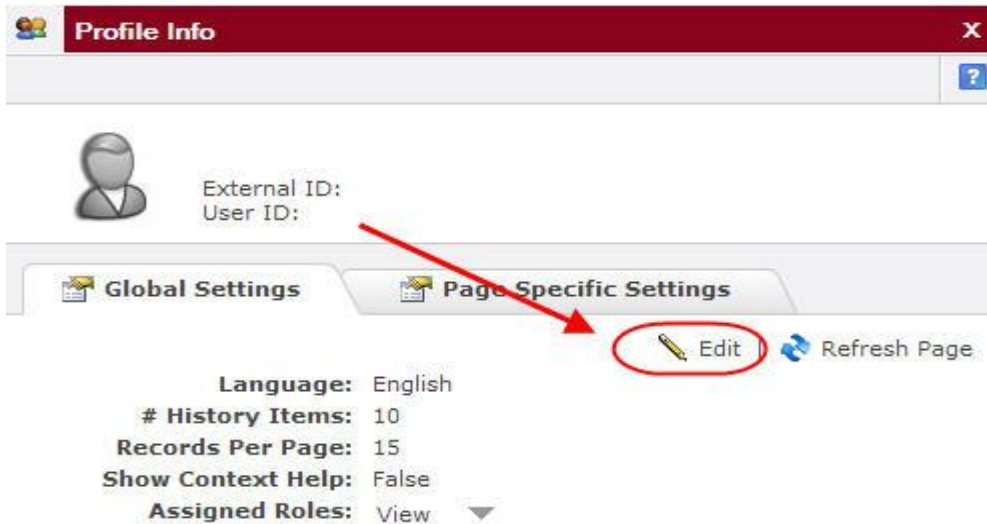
Profile Info

X

?

External ID:
User ID:

Global Settings

Page Specific Settings

Edit

Refresh Page

Language: English
# History Items: 10
Records Per Page: 15
Show Context Help: False
Assigned Roles: View